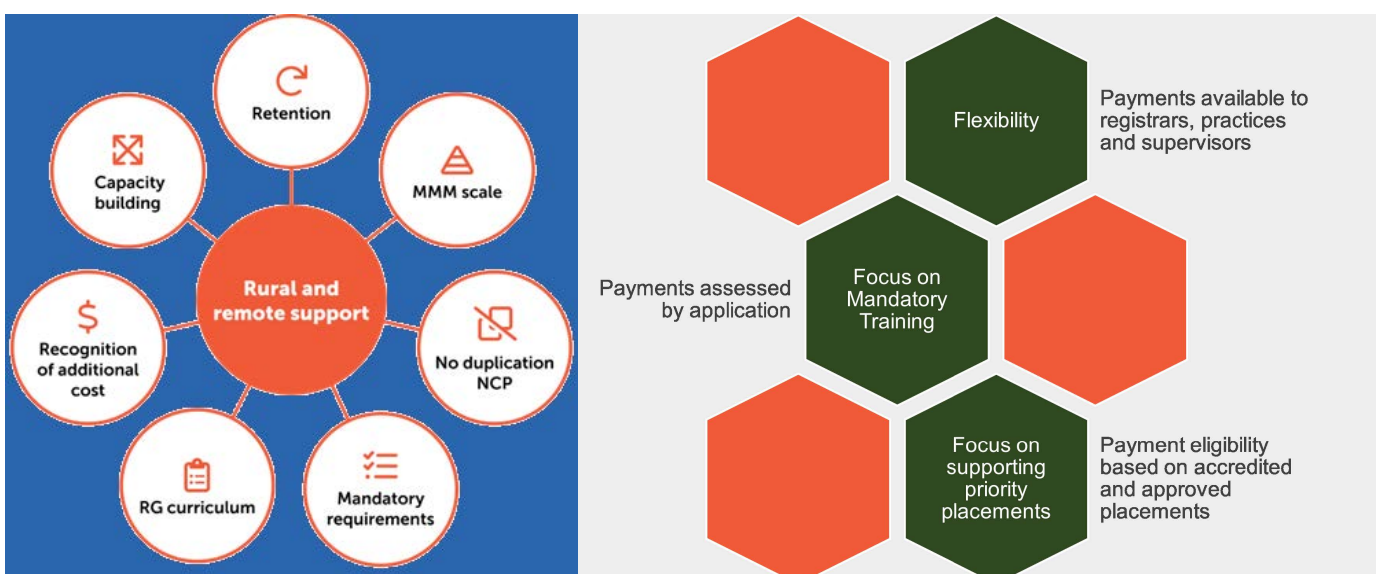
Retention

Capacity building

MMM scale

Rural and remote support

Recognition of additional cost

No duplication NCP

RG curriculum

Mandatory requirements

Flexibility

Payments available to registrars, practices and supervisors

Payments assessed by application

Focus on Mandatory Training

Focus on supporting priority placements

Payment eligibility based on accredited and approved placements